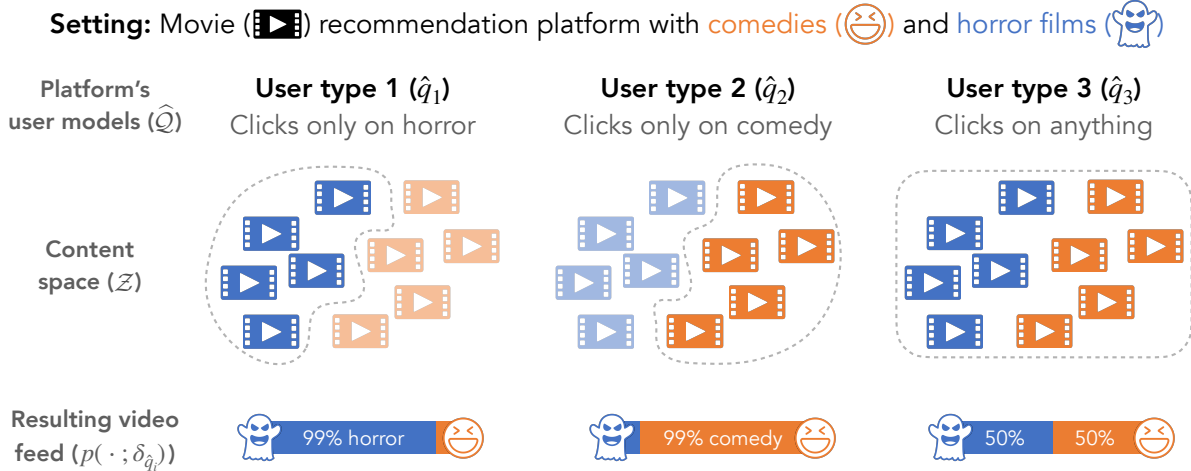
**Setting:** Movie ( ) recommendation platform with comedies ( ) and horror films ( )

**Platform's user models** ($\widehat{\mathcal{Q}}$)

**User type 1** ($\hat{q}_1$)
Clicks only on horror

**User type 2** ($\hat{q}_2$)
Clicks only on comedy

**User type 3** ($\hat{q}_3$)
Clicks on anything

**Content space** ($\mathcal{Z}$)

**Resulting video feed** ($p(\cdot\,; \delta_{\hat{q}_i})$)

99% horror

99% comedy

50% 50%